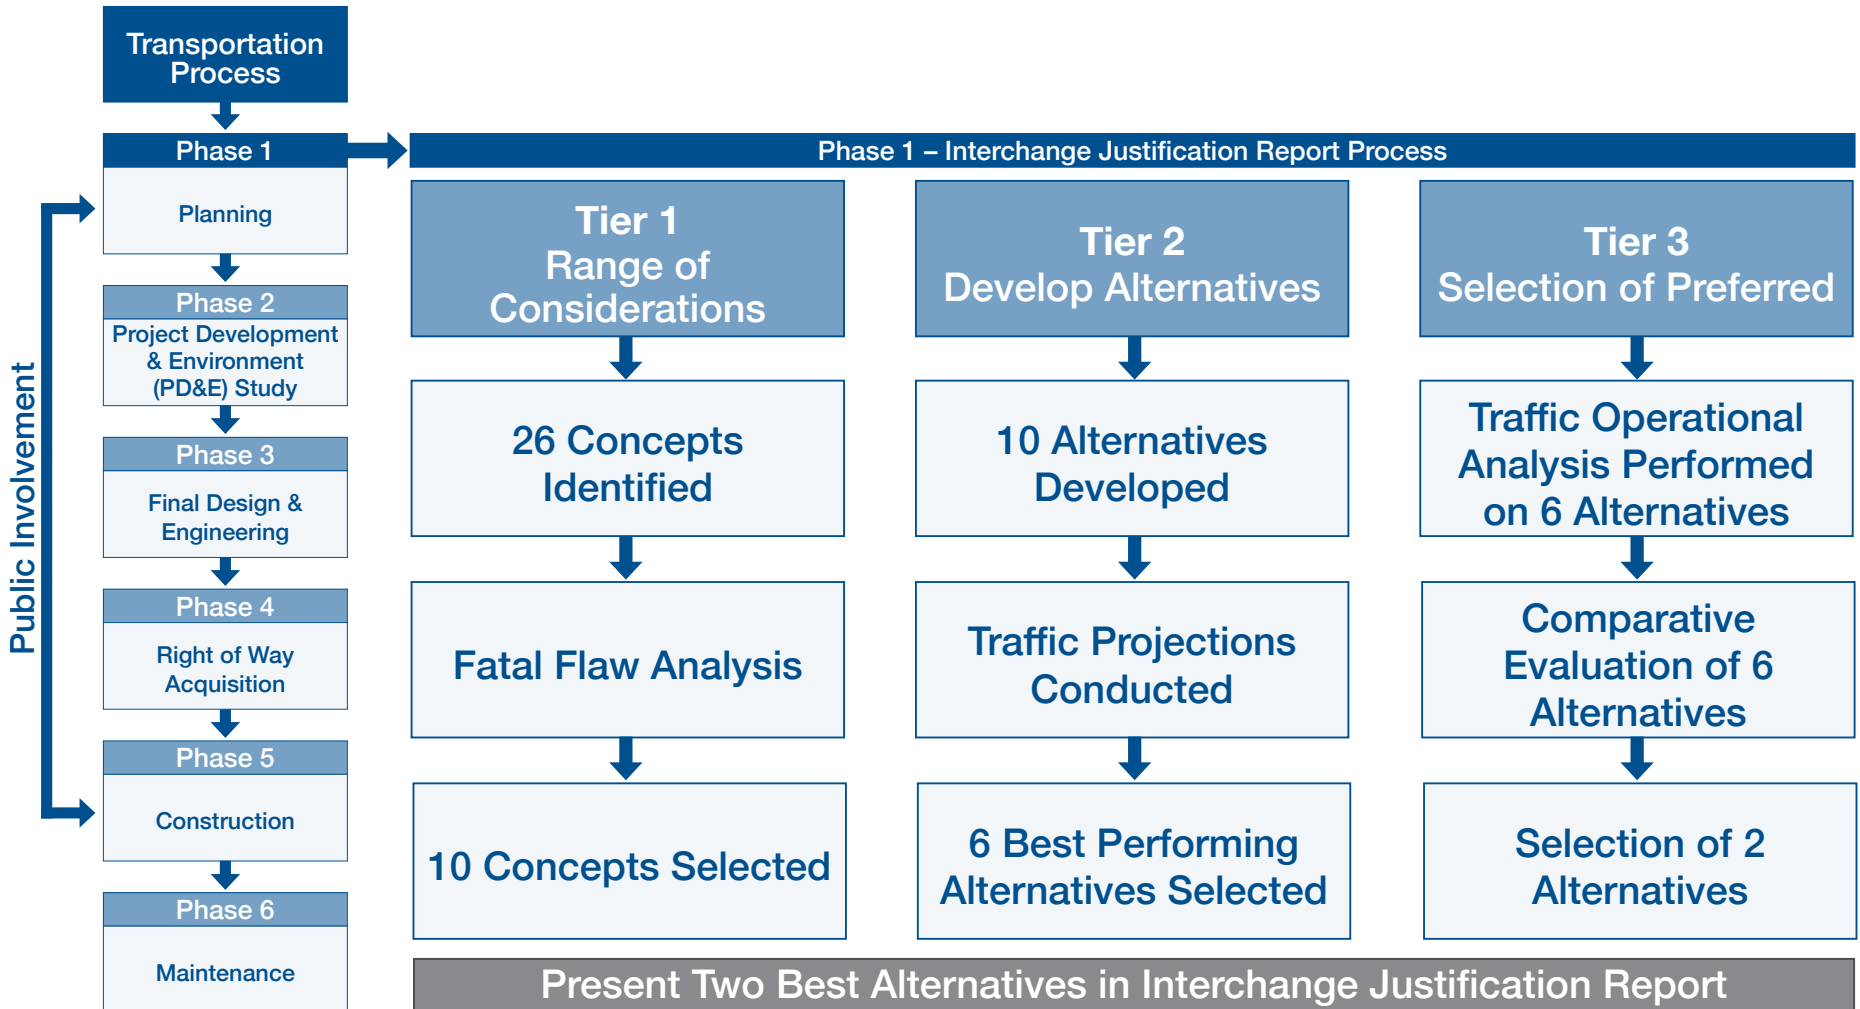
Transportation Process

Phase 1

Planning

Phase 2

Project Development & Environment (PD&E) Study

Phase 3

Final Design & Engineering

Phase 4

Right of Way Acquisition

Phase 5

Construction

Phase 6

Maintenance

Public Involvement

Phase 1 – Interchange Justification Report Process

Tier 1
Range of Considerations

26 Concepts Identified

Fatal Flaw Analysis

10 Concepts Selected

Tier 2
Develop Alternatives

10 Alternatives Developed

Traffic Projections Conducted

6 Best Performing Alternatives Selected

Tier 3
Selection of Preferred

Traffic Operational Analysis Performed on 6 Alternatives

Comparative Evaluation of 6 Alternatives

Selection of 2 Alternatives

Present Two Best Alternatives in Interchange Justification Report